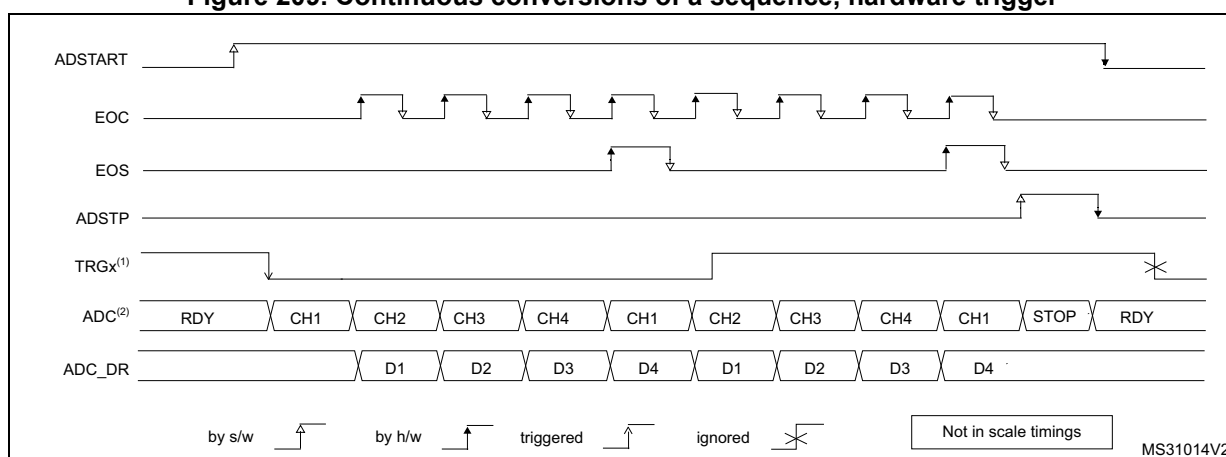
Figure 209. Continuous conversions of a sequence, hardware trigger

ADSTART

EOC

EOS

ADSTP

TRGx$^{(1)}$

ADC$^{(2)}$ RDY CH1 CH2 CH3 CH4 CH1 CH2 CH3 CH4 CH1 STOP RDY

ADC_DR D1 D2 D3 D4 D1 D2 D3 D4

by s/w by h/w triggered ignored

Not in scale timings

MS31014V2